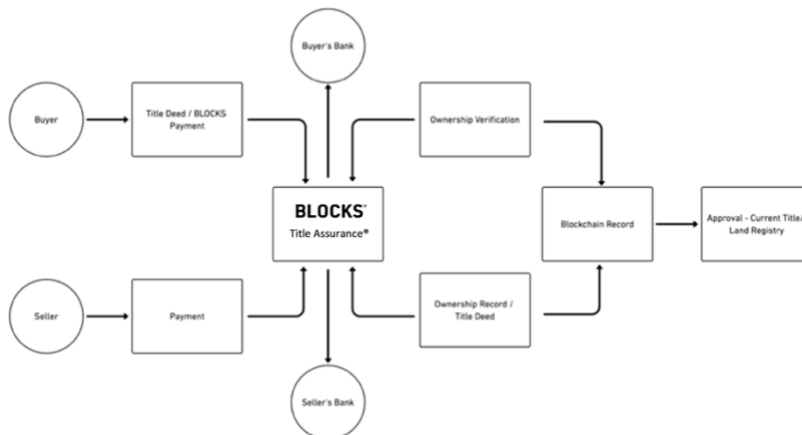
Buyer's Bank

Buyer

Title Deed / BLOCKS Payment

Ownership Verification

BLOCKS®
Title Assurance®

Blockchain Record

Approval - Current Title/ Land Registry

Seller

Payment

Ownership Record / Title Deed

Seller's Bank